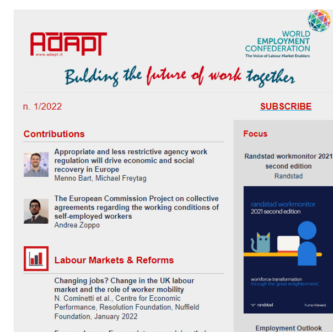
ADAPT
www.adapt.it

WORLD EMPLOYMENT CONFEDERATION
The Voice of Labour Market Enablers

Bulding the future of work together

n. 1/2022

SUBSCRIBE

Contributions

Appropriate and less restrictive agency work regulation will drive economic and social recovery in Europe
Menno Bart, Michael Freytag

The European Commission Project on collective agreements regarding the working conditions of self-employed workers
Andrea Zoppo

Labour Markets & Reforms

Changing jobs? Change in the UK labour market and the role of worker mobility
N. Cominetti et al., Centre for Economic Performance, Resolution Foundation, Nuffield Foundation, January 2022

Focus

Randstad workmonitor 2021 second edition
Randstad

randstad workmonitor
2021 second edition

workforce transformation

randstad

Employment Outlook